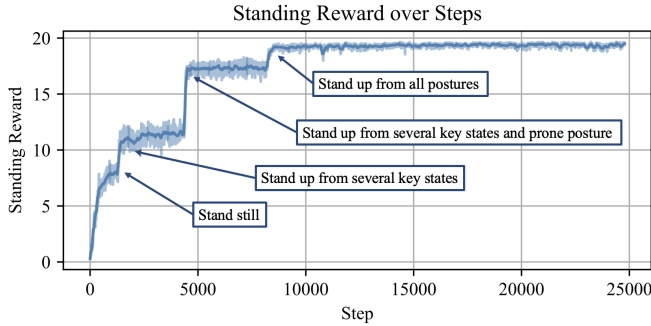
Standing Reward over Steps

Standing Reward

20
15
10
5
0

0
5000
10000
15000
20000
25000

Step

Stand up from all postures

Stand up from several key states and prone posture

Stand up from several key states

Stand still